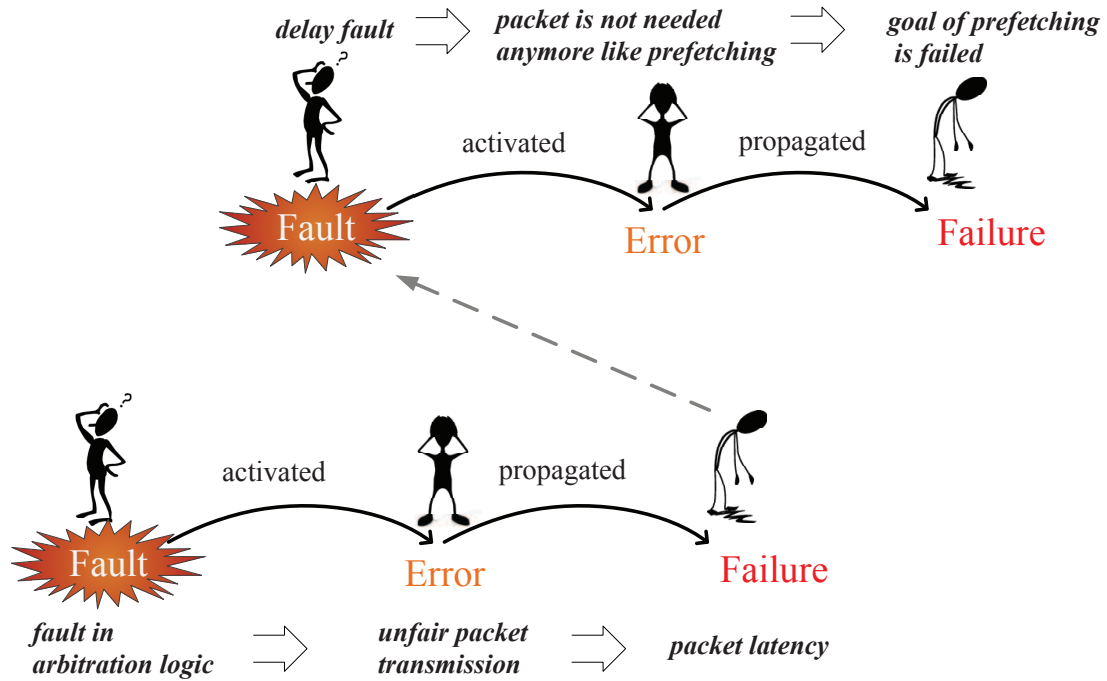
delay fault

packet is not needed anymore like prefetching

goal of prefetching is failed

activated

propagated

Fault

Error

Failure

activated

propagated

Fault

Error

Failure

fault in arbitration logic

unfair packet transmission

packet latency